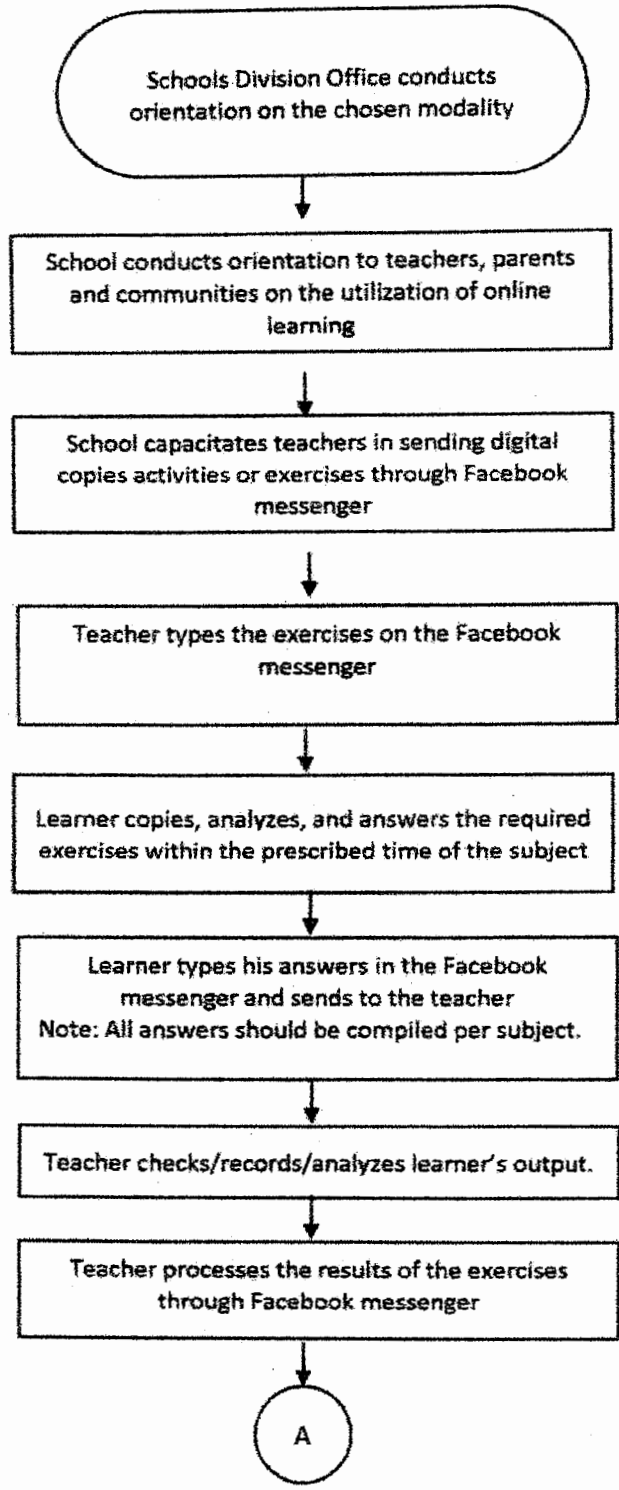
Schools Division Office conducts orientation on the chosen modality

School conducts orientation to teachers, parents and communities on the utilization of online learning

School capacitates teachers in sending digital copies activities or exercises through Facebook messenger

Teacher types the exercises on the Facebook messenger

Learner copies, analyzes, and answers the required exercises within the prescribed time of the subject

Learner types his answers in the Facebook messenger and sends to the teacher
Note: All answers should be compiled per subject.

Teacher checks/records/analyzes learner's output.

Teacher processes the results of the exercises through Facebook messenger

A